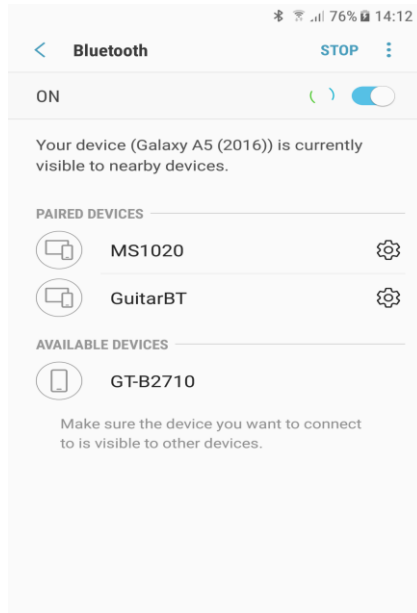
76% 14:12

< Bluetooth STOP ⋮

ON

Your device (Galaxy A5 (2016)) is currently visible to nearby devices.

PAIRED DEVICES

MS1020

GuitarBT

AVAILABLE DEVICES

GT-B2710

Make sure the device you want to connect to is visible to other devices.